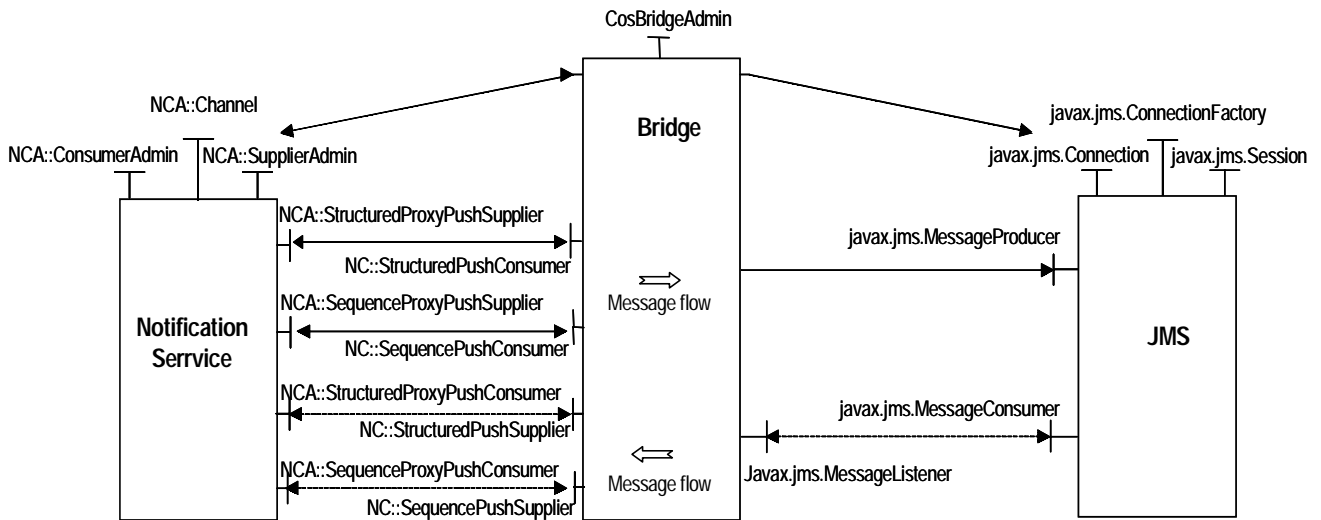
CosBridgeAdmin

NCA::Channel

NCA::ConsumerAdmin

NCA::SupplierAdmin

Bridge

javax.jms.ConnectionFactory

javax.jms.Connection

javax.jms.Session

NCA::StructuredProxyPushSupplier

NC::StructuredPushConsumer

javax.jms.MessageProducer

Message flow

NCA::SequenceProxyPushSupplier

NC::SequencePushConsumer

Notification Serrvice

JMS

NCA::StructuredProxyPushConsumer

NC::StructuredPushSupplier

javax.jms.MessageConsumer

NCA::SequenceProxyPushConsumer

NC::SequencePushSupplier

Message flow

Javax.jms.MessageListener